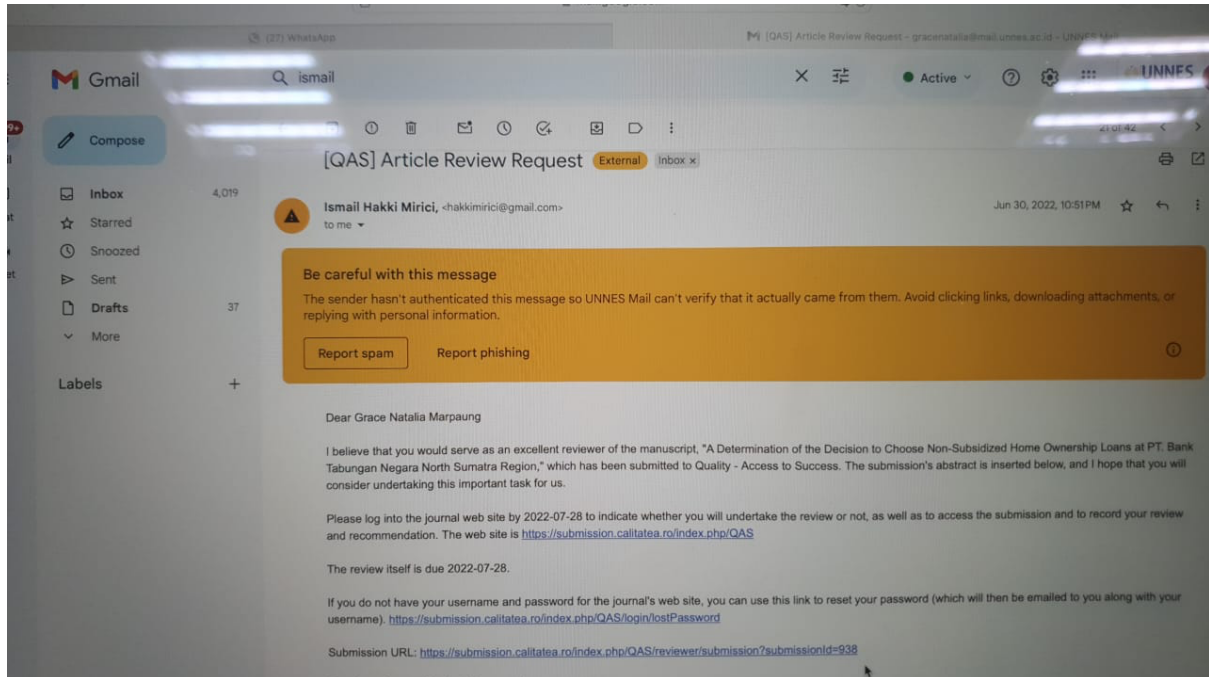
(27) WhatsApp

M [QAS] Article Review Request - gracenatalia@mail.unnes.ac.id - UNNES Mail

Gmail

ismail

Active

UNNES

Compose

Inbox 4,019
Starred
Snoozed
Sent
Drafts 37
More

Labels +

21 of 42

[QAS] Article Review Request External Inbox ×

Ismail Hakki Mirici, <hakkimirici@gmail.com>
to me

Jun 30, 2022, 10:51 PM

Be careful with this message
The sender hasn't authenticated this message so UNNES Mail can't verify that it actually came from them. Avoid clicking links, downloading attachments, or replying with personal information.

Report spam Report phishing

Dear Grace Natalia Marpaung

I believe that you would serve as an excellent reviewer of the manuscript, "A Determination of the Decision to Choose Non-Subsidized Home Ownership Loans at PT. Bank Tabungan Negara North Sumatra Region," which has been submitted to Quality - Access to Success. The submission's abstract is inserted below, and I hope that you will consider undertaking this important task for us.

Please log into the journal web site by 2022-07-28 to indicate whether you will undertake the review or not, as well as to access the submission and to record your review and recommendation. The web site is https://submission.calitatea.ro/index.php/QAS

The review itself is due 2022-07-28.

If you do not have your username and password for the journal's web site, you can use this link to reset your password (which will then be emailed to you along with your username). https://submission.calitatea.ro/index.php/QAS/login/lostPassword

Submission URL: https://submission.calitatea.ro/index.php/QAS/reviewer/submission?submissionId=938